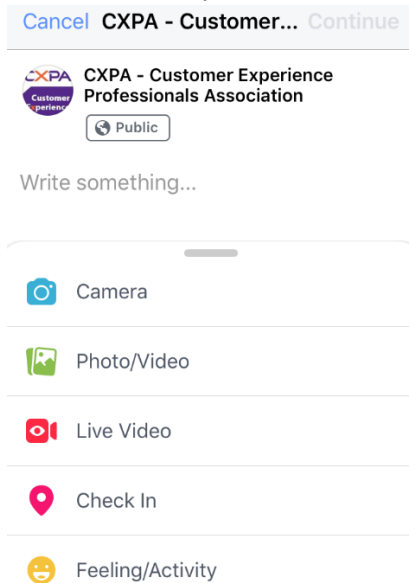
Cancel CXPA - Customer... Continue

CXPA Customer Experience

CXPA - Customer Experience Professionals Association

Public

Write something...

Camera

Photo/Video

Live Video

Check In

Feeling/Activity